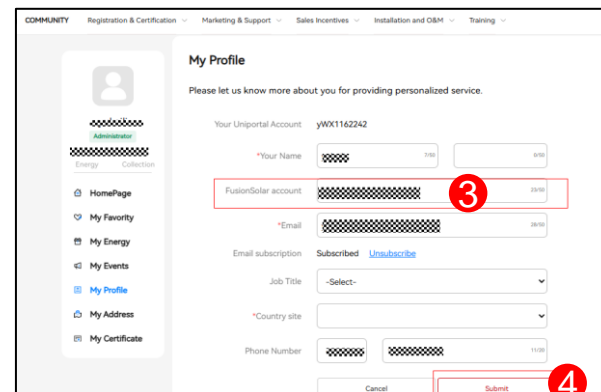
COMMUNITY Registration & Certification Marketing & Support Sales Incentives Installation and O&M Training

Administrator

Energy Collection

HomePage
My Favority
My Energy
My Events
My Profile
My Address
My Certificate

My Profile

Please let us know more about you for providing personalized service.

Your Uniportal Account yWX1162242

*Your Name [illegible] 7/50 0/50

FusionSolar account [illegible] 23/50

3

*Email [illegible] 28/50

Email subscription Subscribed Unsubscribe

Job Title -Select-

*Country site

Phone Number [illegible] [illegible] 11/20

Cancel Submit

4